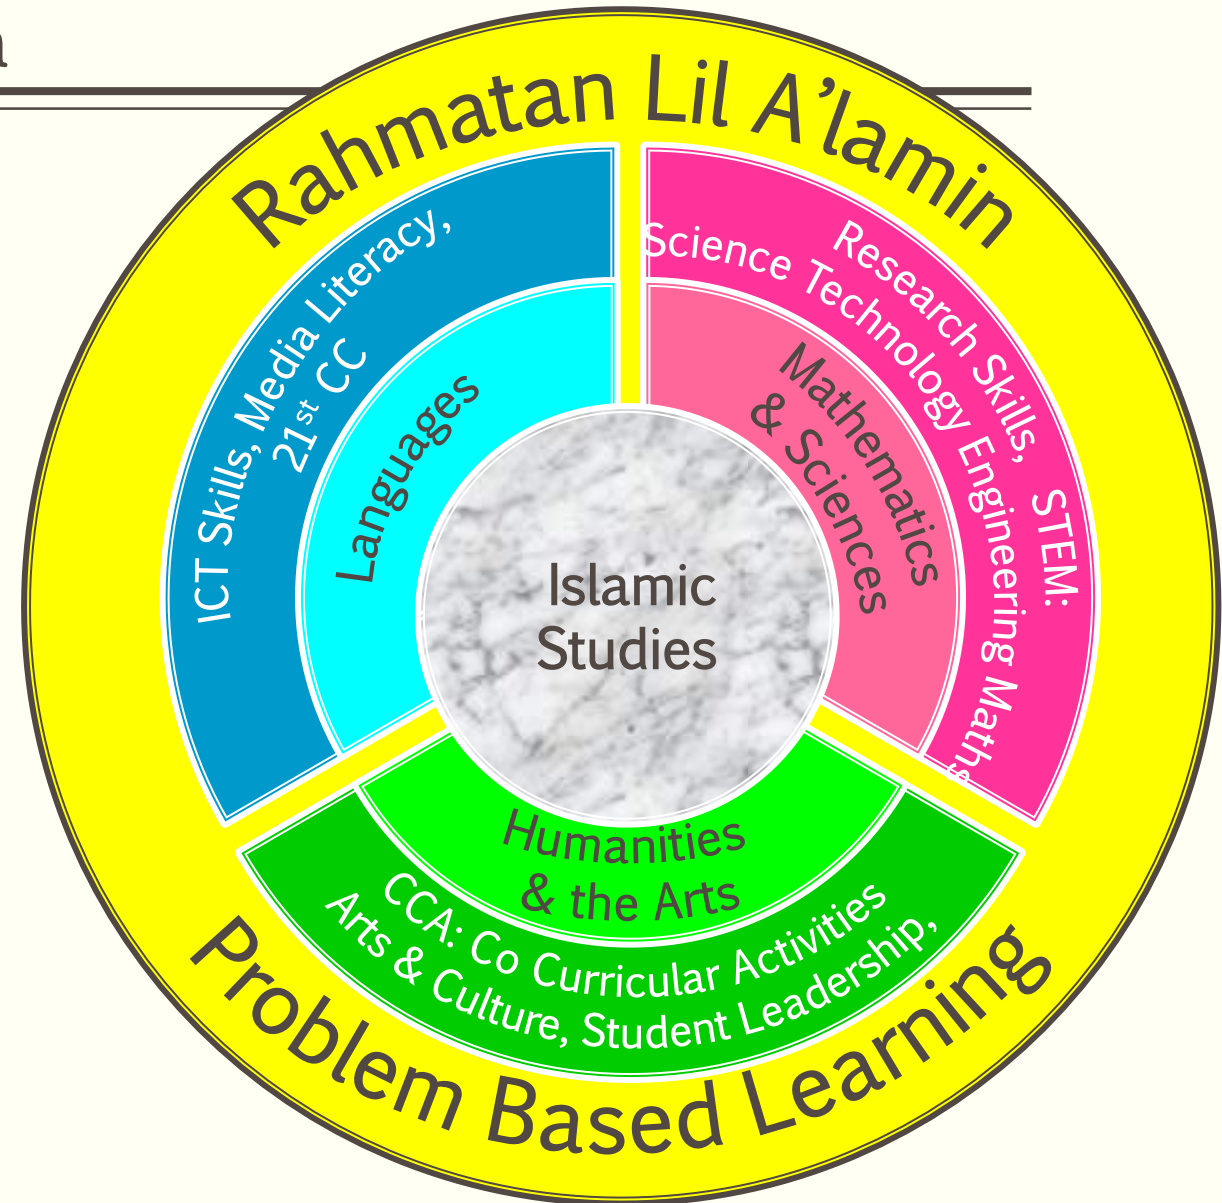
a

Rahmatan Lil A'lamin

ICT Skills, Media Literacy, $21^{st}$ CC

Languages

Research Skills, STEM: Science Technology Engineering Maths

Mathematics & Sciences

Islamic Studies

Humanities & the Arts

CCA: Co Curricular Activities Arts & Culture, Student Leadership,

Problem Based Learning